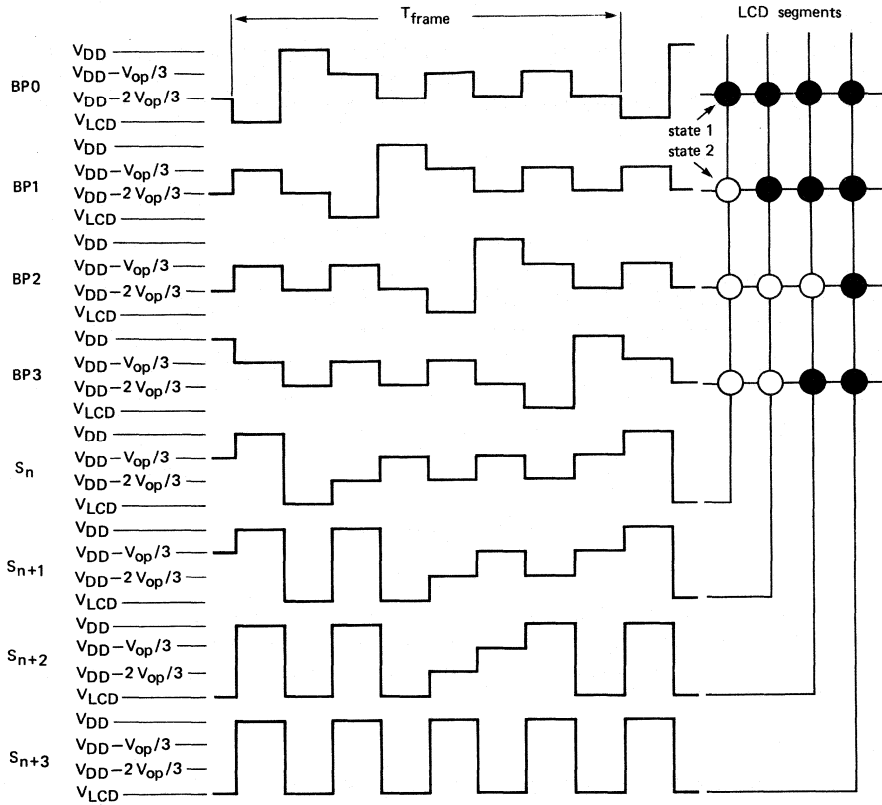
$T_{frame}$

LCD segments

BP0
$V_{DD}$
$V_{DD}-V_{op}/3$
$V_{DD}-2\,V_{op}/3$
$V_{LCD}$

state 1
state 2

BP1
$V_{DD}$
$V_{DD}-V_{op}/3$
$V_{DD}-2\,V_{op}/3$
$V_{LCD}$

BP2
$V_{DD}$
$V_{DD}-V_{op}/3$
$V_{DD}-2\,V_{op}/3$
$V_{LCD}$

BP3
$V_{DD}$
$V_{DD}-V_{op}/3$
$V_{DD}-2\,V_{op}/3$
$V_{LCD}$

$S_n$
$V_{DD}$
$V_{DD}-V_{op}/3$
$V_{DD}-2\,V_{op}/3$
$V_{LCD}$

$S_{n+1}$
$V_{DD}$
$V_{DD}-V_{op}/3$
$V_{DD}-2\,V_{op}/3$
$V_{LCD}$

$S_{n+2}$
$V_{DD}$
$V_{DD}-V_{op}/3$
$V_{DD}-2\,V_{op}/3$
$V_{LCD}$

$S_{n+3}$
$V_{DD}$
$V_{DD}-V_{op}/3$
$V_{DD}-2\,V_{op}/3$
$V_{LCD}$